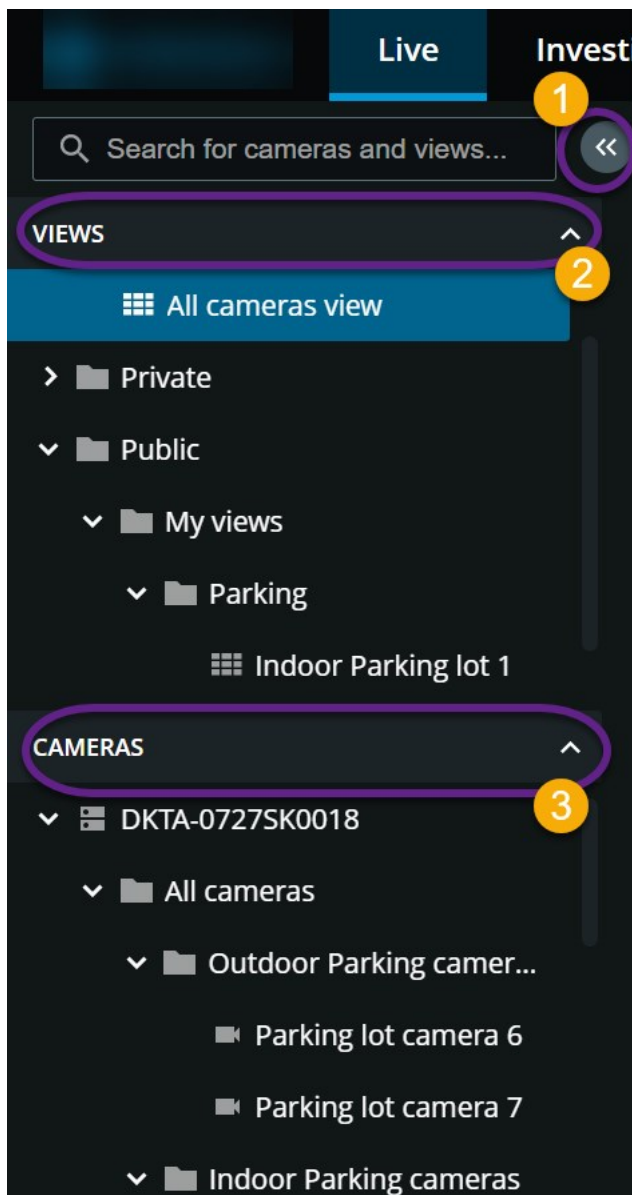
Live
Investi
1
Search for cameras and views...
VIEWS
2
All cameras view
Private
Public
My views
Parking
Indoor Parking lot 1
CAMERAS
3
DKTA-0727SK0018
All cameras
Outdoor Parking camer...
Parking lot camera 6
Parking lot camera 7
Indoor Parking cameras